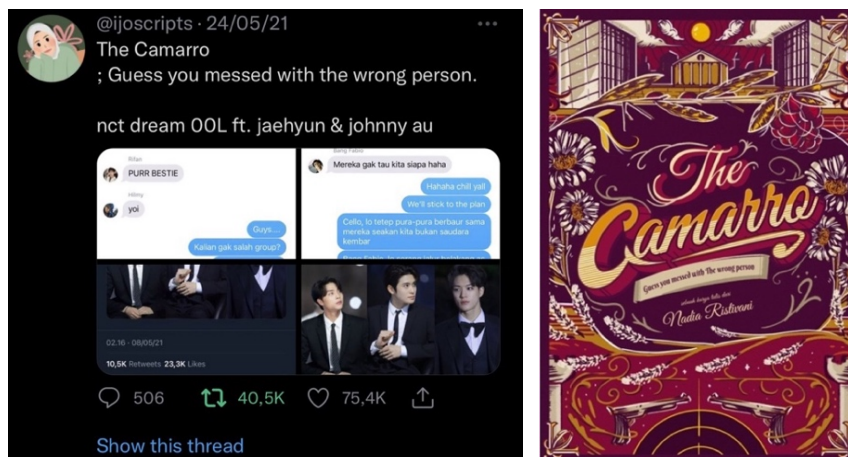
@ijoscripts · 24/05/21 ···
The Camarro
; Guess you messed with the wrong person.

nct dream 00L ft. jaehyun & johnny au

Rifan
PURR BESTIE
Hilmy
yoi
Guys....
Kalian gak salah group?

02.16 · 08/05/21
10,5K Retweets 23,3K Likes

Bang Fabio
Mereka gak tau kita siapa haha
Hahaha chill yall
We'll stick to the plan
Cello, lo tetep pura-pura berbaur sama mereka seakan kita bukan saudara kembar
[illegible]

506 40,5K 75,4K

Show this thread

The Camarro
Guess you messed with the wrong person
sebuah karya tulis dari
Nadia Ristivani